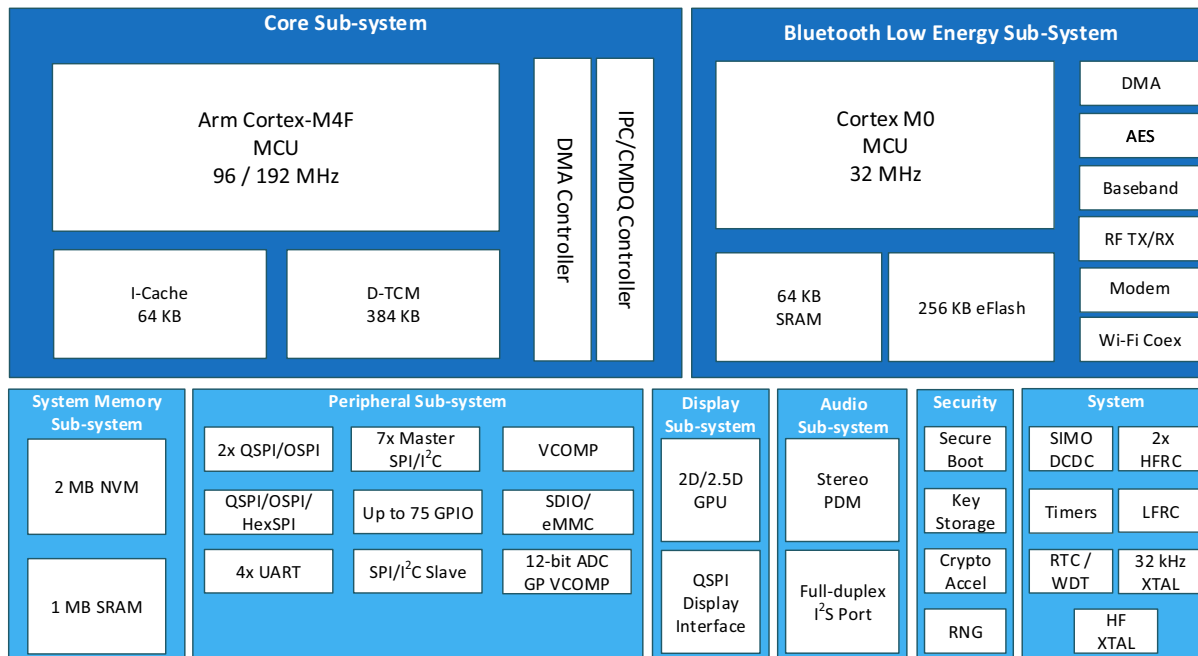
Core Sub-system

Arm Cortex-M4F
MCU
96 / 192 MHz

I-Cache
64 KB

D-TCM
384 KB

DMA Controller

IPC/CMDQ Controller

Bluetooth Low Energy Sub-System

Cortex M0
MCU
32 MHz

64 KB
SRAM

256 KB eFlash

DMA

AES

Baseband

RF TX/RX

Modem

Wi-Fi Coex

System Memory
Sub-system

2 MB NVM

1 MB SRAM

Peripheral Sub-system

2x QSPI/OSPI

7x Master
SPI/$I^2C$

VCOMP

QSPI/OSPI/
HexSPI

Up to 75 GPIO

SDIO/
eMMC

4x UART

SPI/$I^2C$ Slave

12-bit ADC
GP VCOMP

Display
Sub-system

2D/2.5D
GPU

QSPI
Display
Interface

Audio
Sub-system

Stereo
PDM

Full-duplex
$I^2S$ Port

Security

Secure
Boot

Key
Storage

Crypto
Accel

RNG

System

SIMO
DCDC

2x
HFRC

Timers

LFRC

RTC /
WDT

32 kHz
XTAL

HF
XTAL